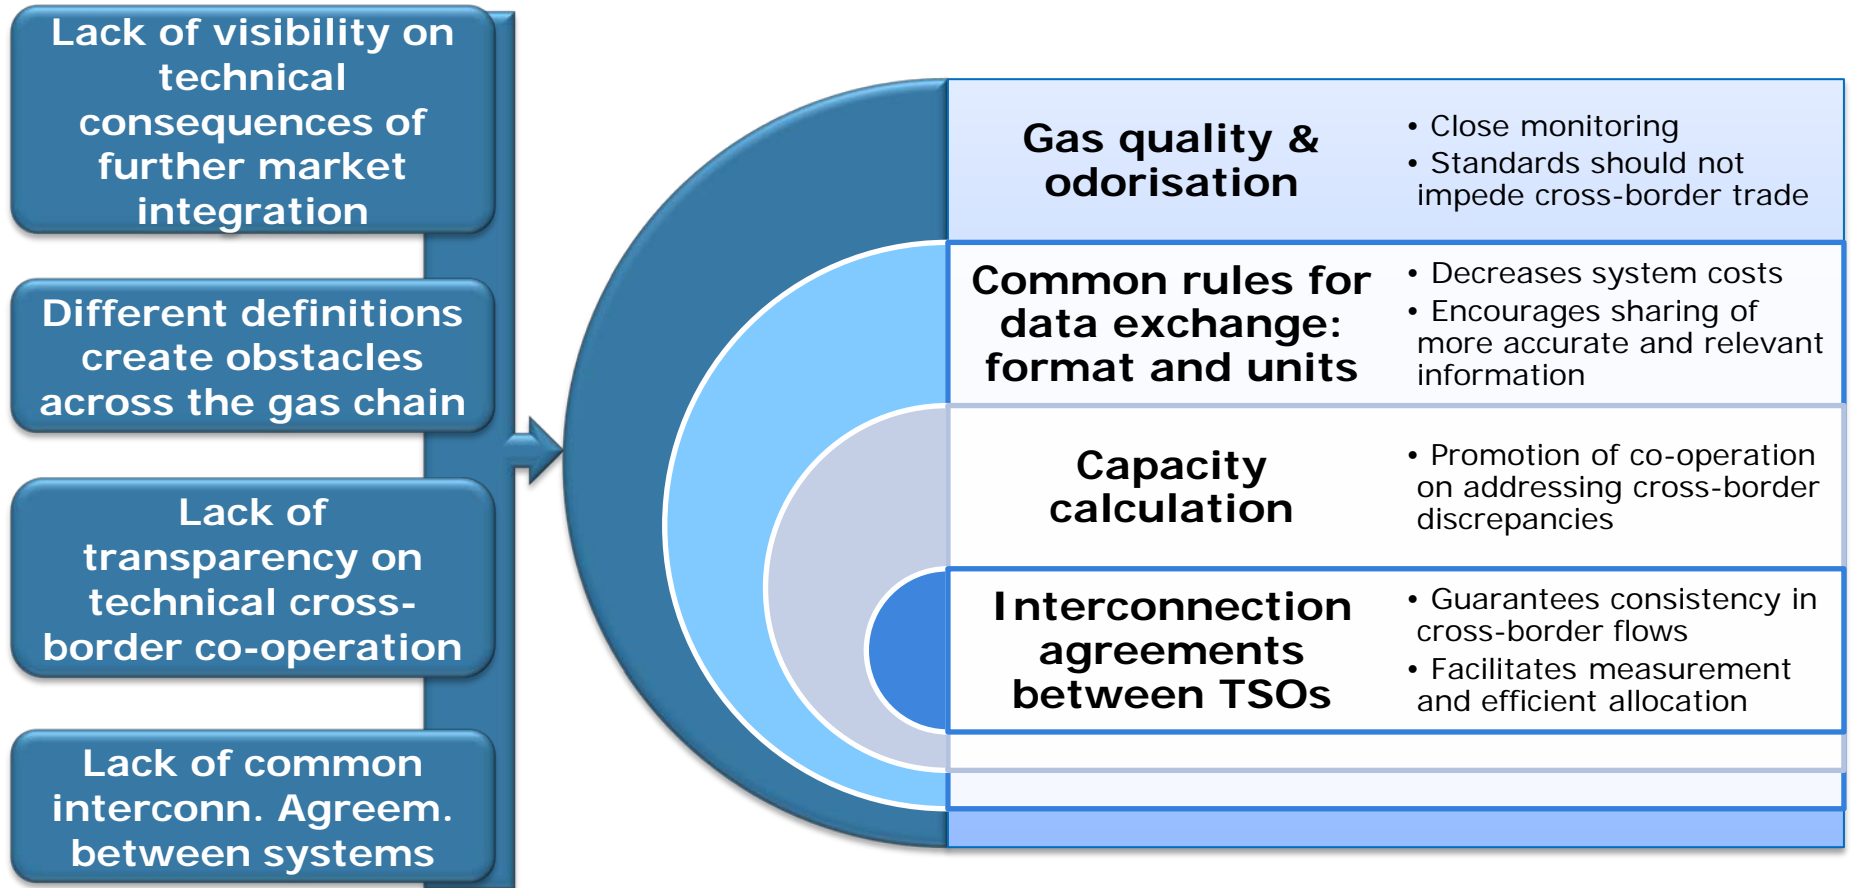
Lack of visibility on technical consequences of further market integration

Different definitions create obstacles across the gas chain

Lack of transparency on technical cross-border co-operation

Lack of common interconn. Agreem. between systems

Gas quality & odorisation

• Close monitoring
• Standards should not impede cross-border trade

Common rules for data exchange: format and units

• Decreases system costs
• Encourages sharing of more accurate and relevant information

Capacity calculation

• Promotion of co-operation on addressing cross-border discrepancies

Interconnection agreements between TSOs

• Guarantees consistency in cross-border flows
• Facilitates measurement and efficient allocation